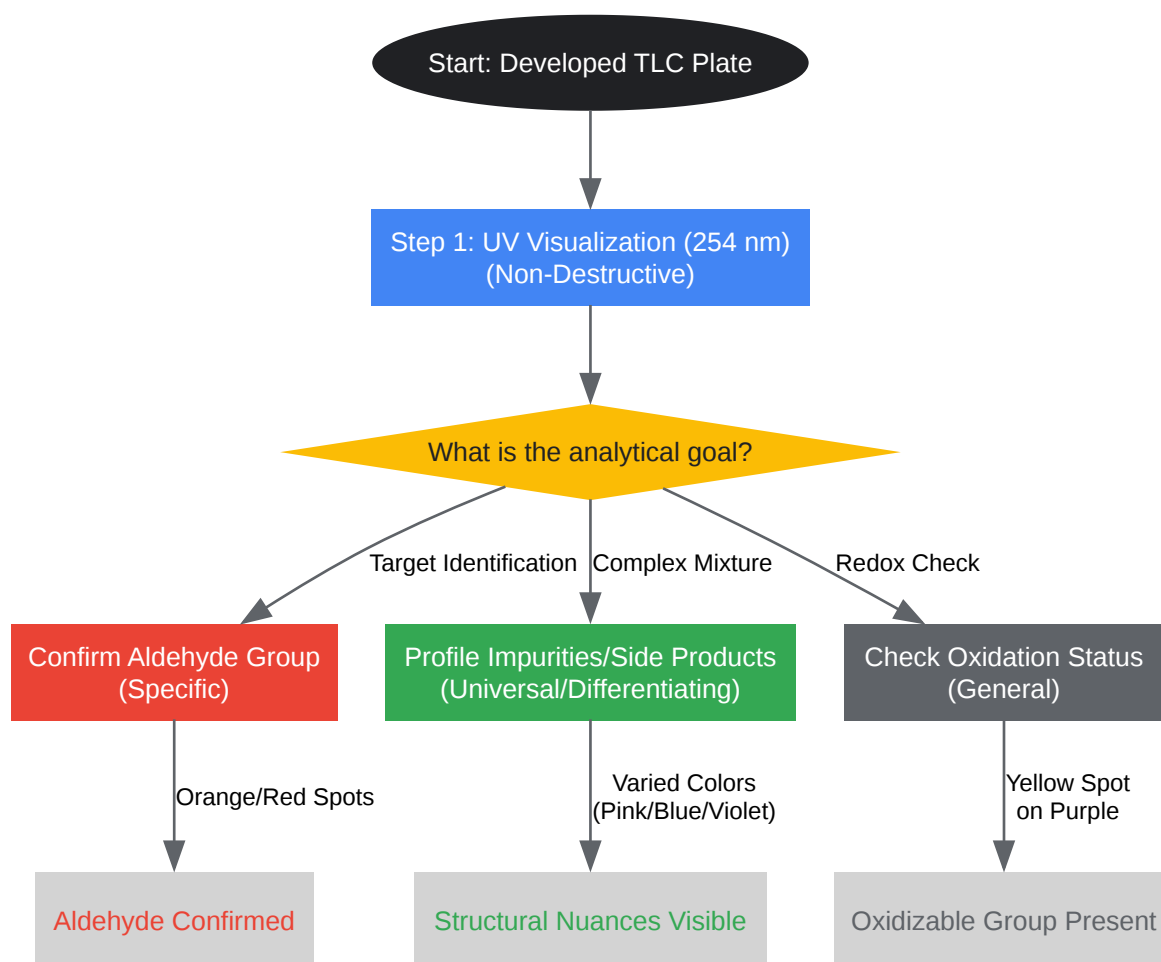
Start: Developed TLC Plate

Step 1: UV Visualization (254 nm)
(Non-Destructive)

What is the analytical goal?

Target Identification

Complex Mixture

Redox Check

Confirm Aldehyde Group
(Specific)

Profile Impurities/Side Products
(Universal/Differentiating)

Check Oxidation Status
(General)

Orange/Red Spots

Varied Colors
(Pink/Blue/Violet)

Yellow Spot
on Purple

Aldehyde Confirmed

Structural Nuances Visible

Oxidizable Group Present